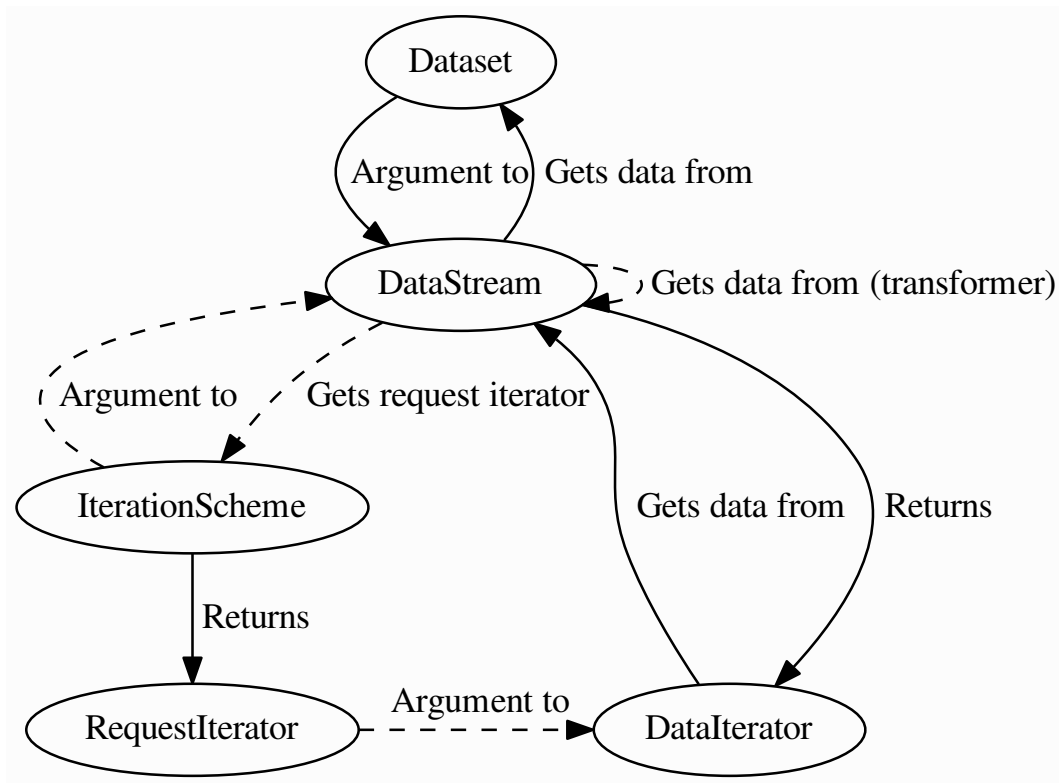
Dataset

Argument to

Gets data from

DataStream

Gets data from (transformer)

Argument to

Gets request iterator

IterationScheme

Gets data from

Returns

Returns

RequestIterator

Argument to

DataIterator